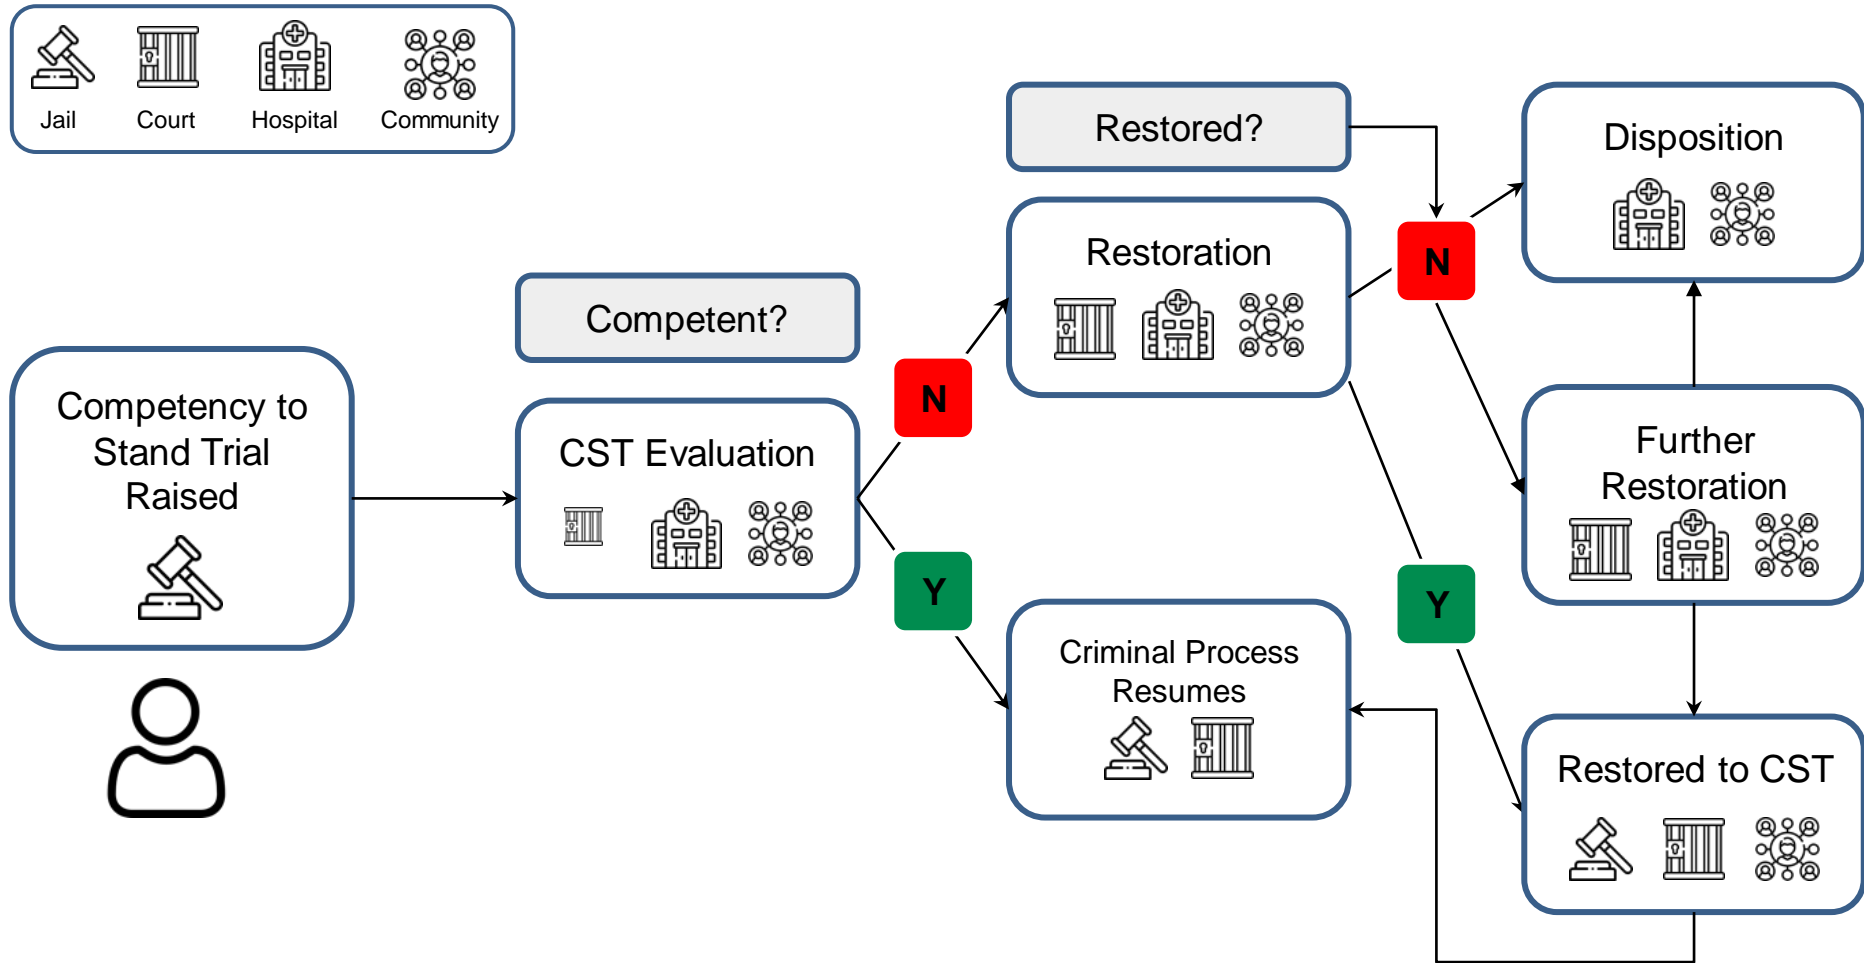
Jail Court Hospital Community

Competency to Stand Trial Raised

Competent?

CST Evaluation

N

Y

Restored?

Restoration

Criminal Process Resumes

N

Y

Disposition

Further Restoration

Restored to CST